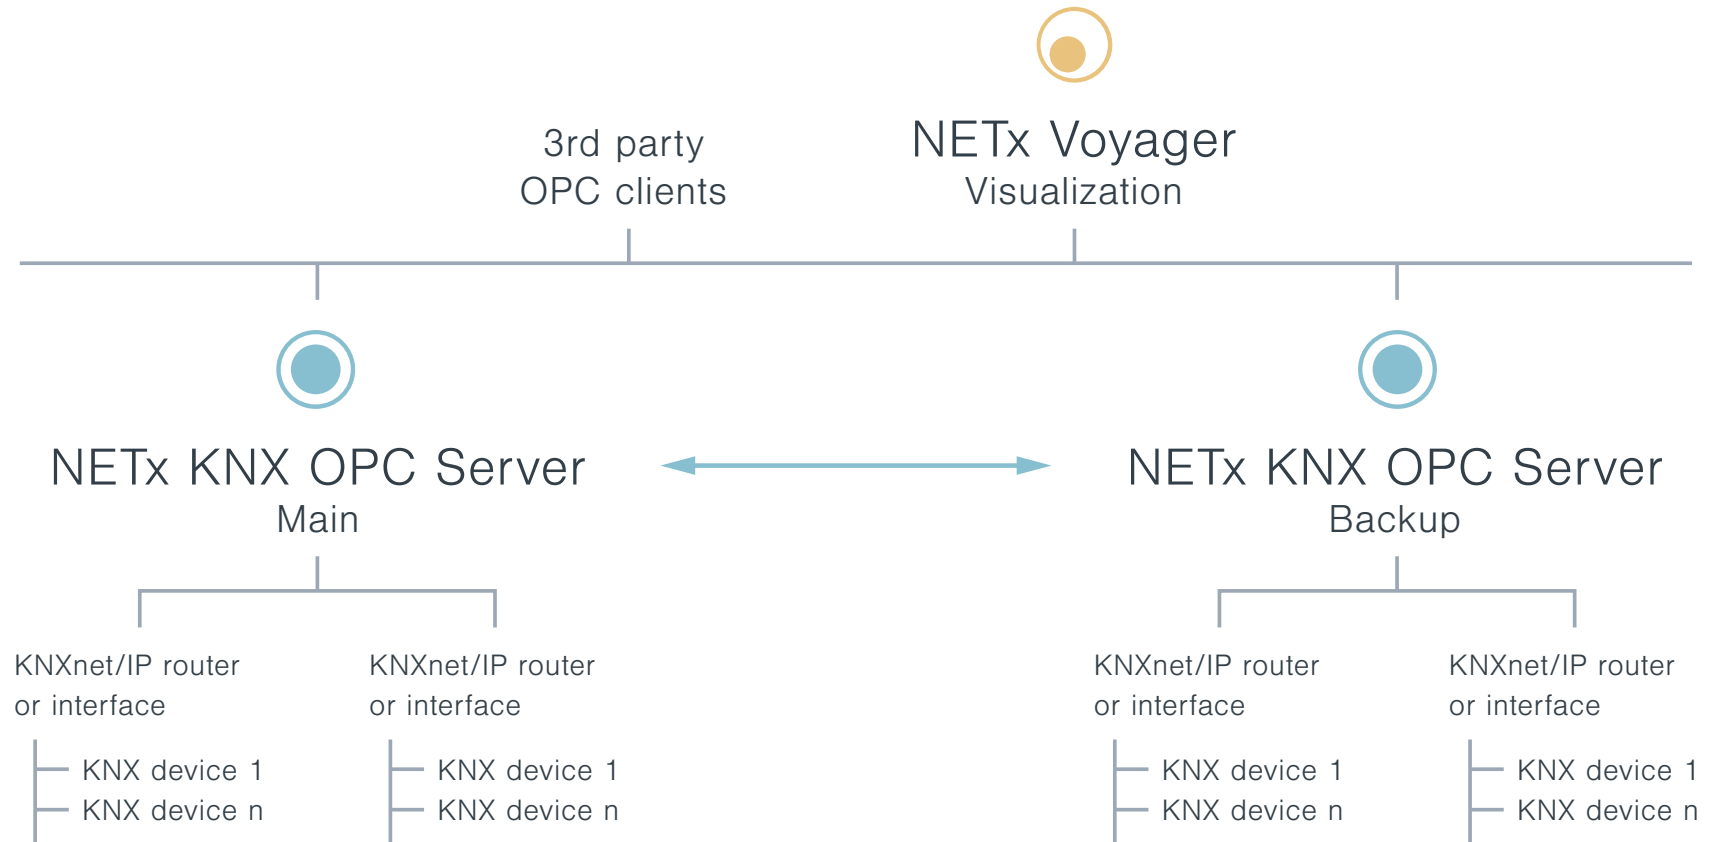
3rd party
OPC clients

NETx Voyager
Visualization

NETx KNX OPC Server
Main

NETx KNX OPC Server
Backup

KNXnet/IP router
or interface

KNX device 1
KNX device n

KNXnet/IP router
or interface

KNX device 1
KNX device n

KNXnet/IP router
or interface

KNX device 1
KNX device n

KNXnet/IP router
or interface

KNX device 1
KNX device n